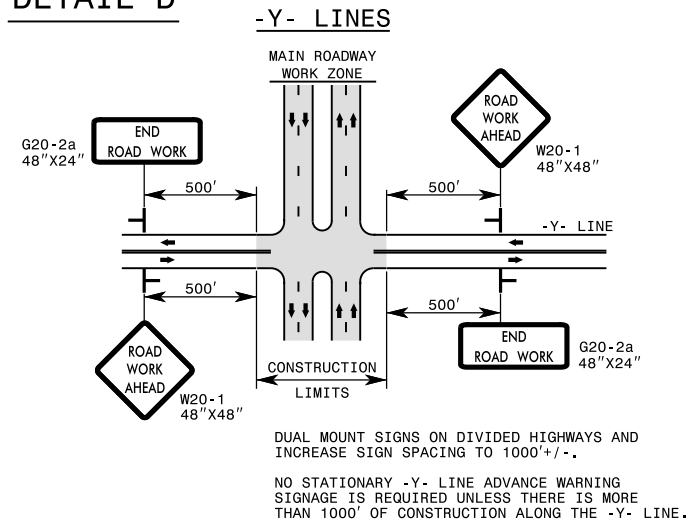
DETAIL D

-Y- LINES

MAIN ROADWAY WORK ZONE

END ROAD WORK

G20-2a
48″X24″

ROAD WORK AHEAD

W20-1
48″X48″

500′

500′

-Y- LINE

500′

500′

END ROAD WORK

G20-2a
48″X24″

ROAD WORK AHEAD

W20-1
48″X48″

CONSTRUCTION LIMITS

DUAL MOUNT SIGNS ON DIVIDED HIGHWAYS AND INCREASE SIGN SPACING TO 1000′+/-.

NO STATIONARY -Y- LINE ADVANCE WARNING SIGNAGE IS REQUIRED UNLESS THERE IS MORE THAN 1000′ OF CONSTRUCTION ALONG THE -Y- LINE.